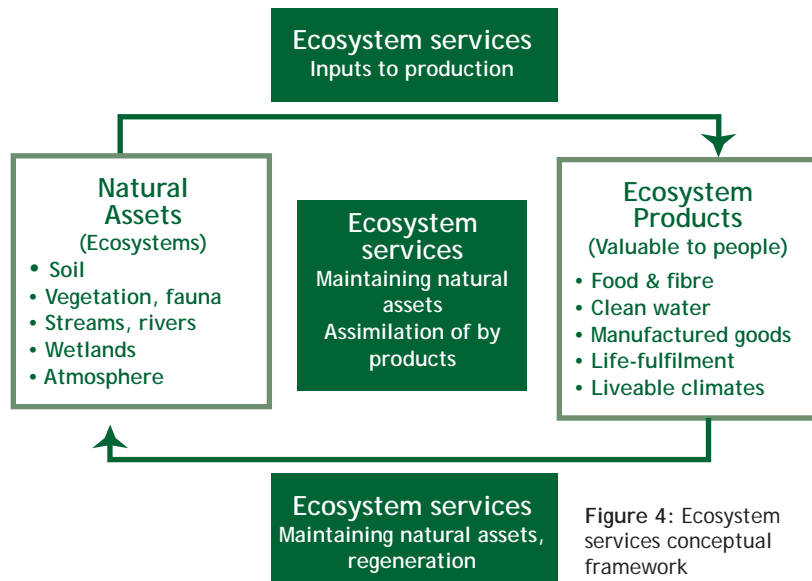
Ecosystem services
Inputs to production

Natural Assets
(Ecosystems)
• Soil
• Vegetation, fauna
• Streams, rivers
• Wetlands
• Atmosphere

Ecosystem services
Maintaining natural assets
Assimilation of by products

Ecosystem Products
(Valuable to people)
• Food & fibre
• Clean water
• Manufactured goods
• Life-fulfilment
• Liveable climates

Ecosystem services
Maintaining natural assets, regeneration

Figure 4: Ecosystem services conceptual framework